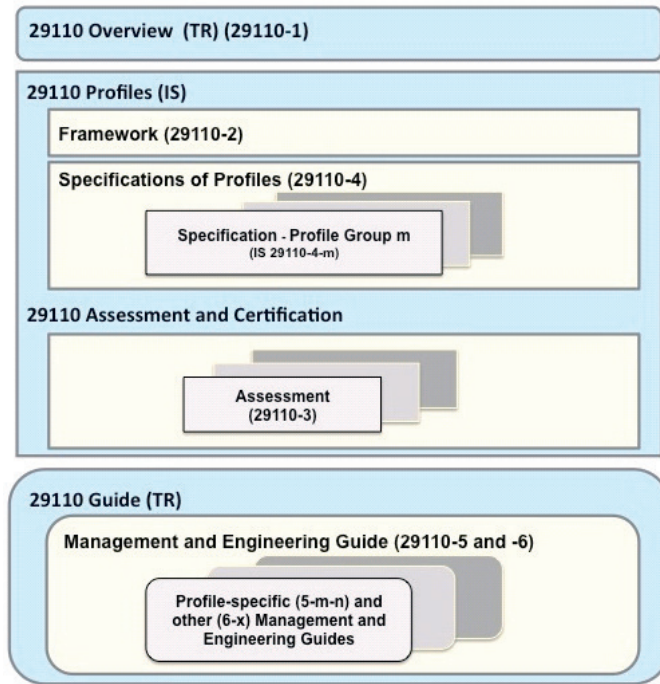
29110 Overview (TR) (29110-1)

29110 Profiles (IS)

Framework (29110-2)

Specifications of Profiles (29110-4)

Specification - Profile Group m
(IS 29110-4-m)

29110 Assessment and Certification

Assessment
(29110-3)

29110 Guide (TR)

Management and Engineering Guide (29110-5 and -6)

Profile-specific (5-m-n) and other (6-x) Management and Engineering Guides